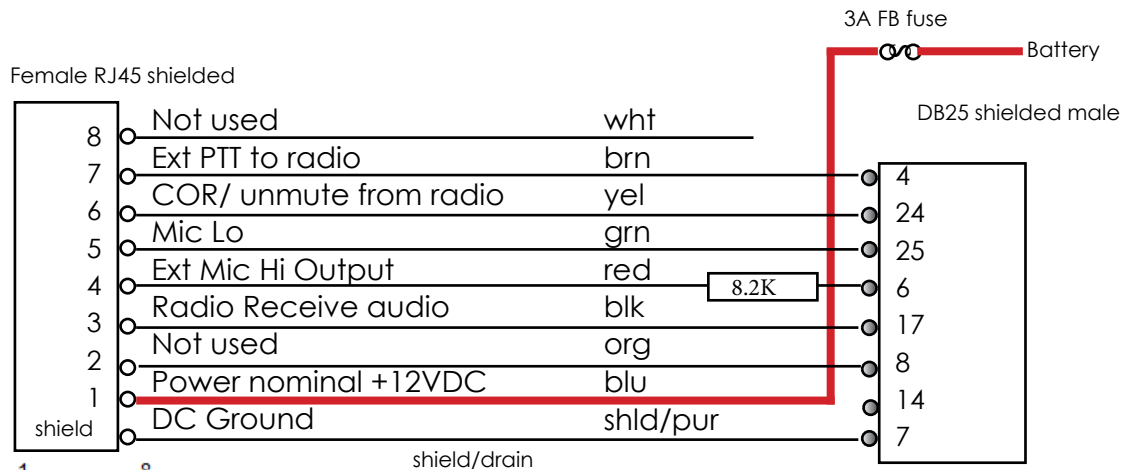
3A FB fuse

Battery

Female RJ45 shielded

DB25 shielded male

8 Not used wht

7 Ext PTT to radio brn 4

6 COR/ unmute from radio yel 24

5 Mic Lo grn 25

4 Ext Mic Hi Output red 8.2K 6

3 Radio Receive audio blk 17

2 Not used org 8

1 Power nominal +12VDC blu 14

shield DC Ground shld/pur 7

shield/drain